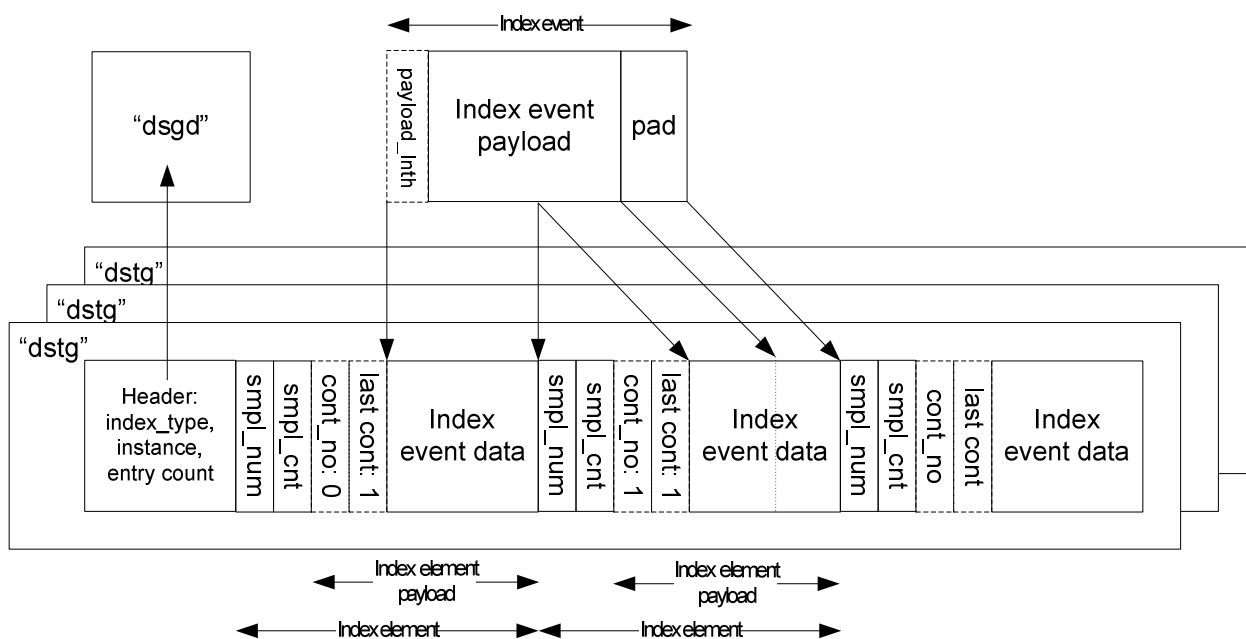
Index event

“dsgd”

payload_lnth

Index event payload

pad

“dstg”

“dstg”

“dstg”

Header: index_type, instance, entry count

smpl_num

smpl_cnt

cont_no: 0

last cont: 1

Index event data

smpl_num

smpl_cnt

cont_no: 1

last cont: 1

Index event data

smpl_num

smpl_cnt

cont_no

last cont

Index event data

Index element payload

Index element payload

Index element

Index element